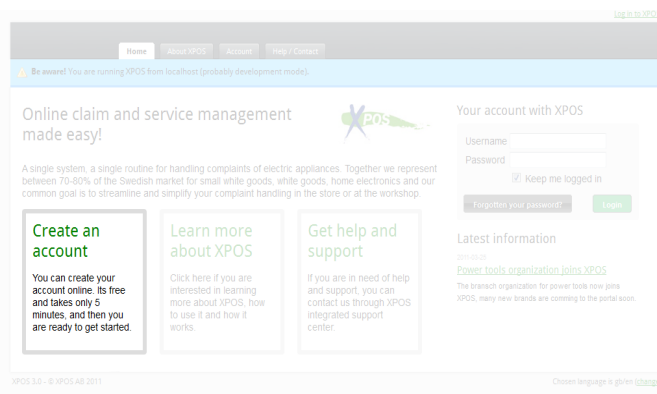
Log in to XPO

Home | About XPOS | Account | Help / Contact

Be aware! You are running XPOS from localhost (probably development mode).

Online claim and service management made easy!

XPOS

A single system, a single routine for handling complaints of electric appliances. Together we represent between 70-80% of the Swedish market for small white goods, white goods, home electronics and our common goal is to streamline and simplify your complaint handling in the store or at the workshop.

Create an account

You can create your account online, its free and takes only 5 minutes, and then you are ready to get started.

Learn more about XPOS

Click here if you are interested in learning more about XPOS, how to use it and how it works.

Get help and support

If you are in need of help and support, you can contact us through XPOS integrated support center.

Your account with XPOS

Username

Password

Keep me logged in

Forgotten your password?

Login

Latest information

2011-03-25

Power tools organization joins XPOS

The bransch organization for power tools now joins XPOS, many new brands are coming to the portal soon.

XPOS 3.0 - © XPOS AB 2011

Chosen language is gb/en (change